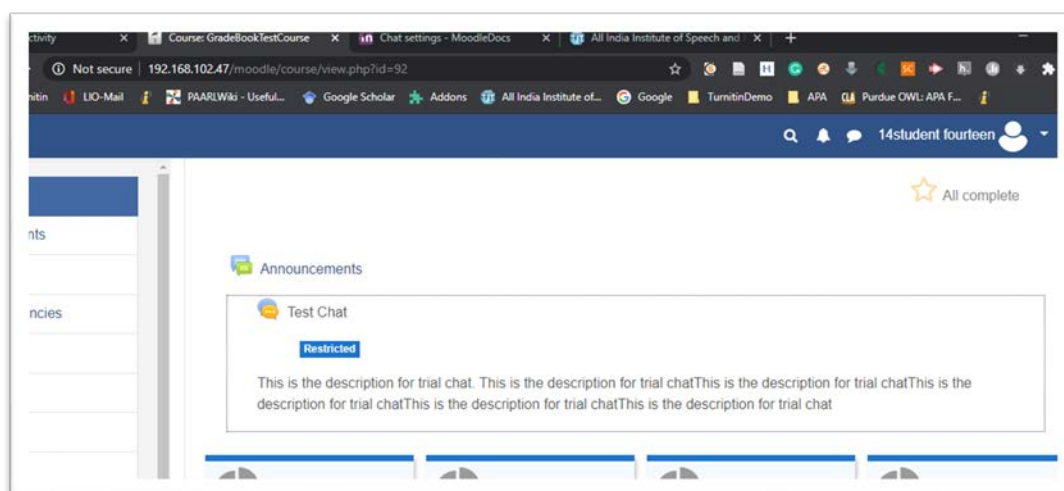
ctivity ×
Course: GradeBookTestCourse ×
Chat settings - MoodleDocs ×
All India Institute of Speech and ×
+

Not secure | 192.168.102.47/moodle/course/view.php?id=92

nitin LIO-Mail PAARLWiki - Useful... Google Scholar Addons All India Institute of... Google TurnitinDemo APA Purdue OWL: APA F...

14student fourteen

nts

ncies

All complete

Announcements

Test Chat

Restricted

This is the description for trial chat. This is the description for trial chatThis is the description for trial chatThis is the description for trial chatThis is the description for trial chatThis is the description for trial chat